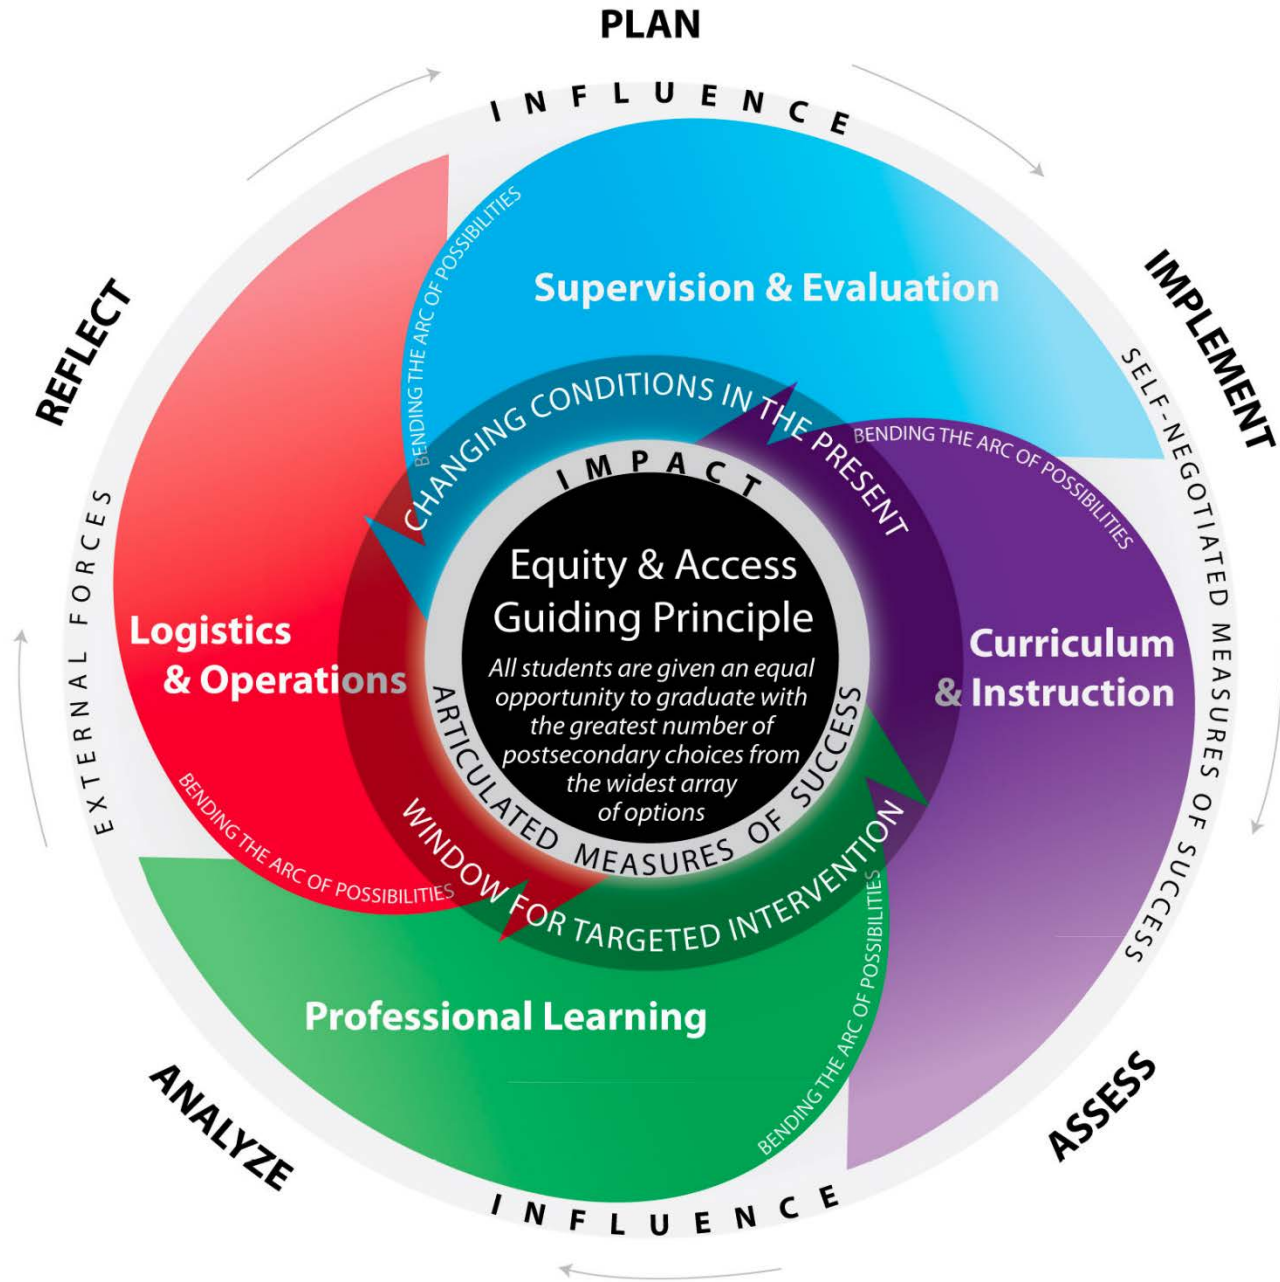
PLAN

INFLUENCE

IMPLEMENT

SELF-NEGOTIATED MEASURES OF SUCCESS

ASSESS

INFLUENCE

ANALYZE

EXTERNAL FORCES

REFLECT

BENDING THE ARC OF POSSIBILITIES

Supervision & Evaluation

BENDING THE ARC OF POSSIBILITIES

Curriculum & Instruction

BENDING THE ARC OF POSSIBILITIES

Professional Learning

BENDING THE ARC OF POSSIBILITIES

Logistics & Operations

CHANGING CONDITIONS IN THE PRESENT

WINDOW FOR TARGETED INTERVENTION

IMPACT

ARTICULATED MEASURES OF SUCCESS

Equity & Access Guiding Principle

All students are given an equal opportunity to graduate with the greatest number of postsecondary choices from the widest array of options